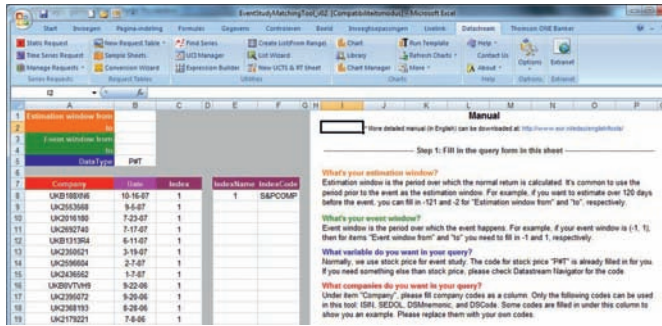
EventStudyMatchingTool_v02 [Compatibiliteitsmodus] - Microsoft Excel

Start | Invoegen | Pagina-indeling | Formules | Gegevens | Controleren | Beeld | Invoegtoepassingen | Loadtest | Datastream | Thomson ONE Banker

Static Request | New Request Table | Find Series | Create List(From Range) | Chart | Run Template | Help | Options | Extranet
Time Series Request | Sample Sheets | UCI Manager | List Wizard | Library | Refresh Charts | Contact Us
Manage Requests | Conversion Wizard | Expression Builder | New UCTS & RT Sheet | Chart Manager | More | About
Series Requests | Request Tables | Utilities | Charts | Help | Options | Extranet

I2

| | A | B | C | D | E | F |
|---|---|---|---|---|---|---|
| 1 | Estimation window from | | | | | |
| 2 | to | | | | | |
| 3 | Event window from | | | | | |
| 4 | to | | | | | |
| 5 | DataType | P#T | | | | |
| 6 | | | | | | |
| 7 | Company | Date | Index | | IndexName | IndexCode |
| 8 | UKB186996 | 10-16-07 | 1 | | 1 | S&PCOMP |
| 9 | UK2563668 | 9-5-07 | 1 | | | |
| 10 | UK2016180 | 7-23-07 | 1 | | | |
| 11 | UK2692740 | 7-17-07 | 1 | | | |
| 12 | UKB1313R4 | 6-11-07 | 1 | | | |
| 13 | UK2350521 | 3-19-07 | 1 | | | |
| 14 | UK2556664 | 2-7-07 | 1 | | | |
| 15 | UK2436562 | 1-7-07 | 1 | | | |
| 16 | UKB0VTVH9 | 9-22-06 | 1 | | | |
| 17 | UK2395072 | 9-20-06 | 1 | | | |
| 18 | UK2368193 | 8-28-06 | 1 | | | |
| 19 | UK2179221 | 7-8-06 | 1 | | | |

Manual

* More detailed manual (in English) can be downloaded at http://www.eur.nl/edu/english/tools/

Step 1: Fill in the query form in this sheet

What's your estimation window?
Estimation window is the period over which the normal return is calculated. It's common to use the period prior to the event as the estimation window. For example, if you want to estimate over 120 days before the event, you can fill in -121 and -2 for "Estimation window from" and "to", respectively.

What's your event window?
Event window is the period over which the event happens. For example, if your event window is (-1, 1), then for items "Event window from" and "to" you need to fill in -1 and 1, respectively.

What variable do you want in your query?
Normally, we use stock price for event study. The code for stock price "P#T" is already filled in for you. If you need something else than stock price, please check Datastream Navigator for the code.

What companies do you want in your query?
Under item "Company", please fill company codes as a column. Only the following codes can be used in this tool: ISIN, SEDOL, DSMnemonic, and DSCode. Some codes are filled in under this column to show you an example. Please replace them with your own codes.